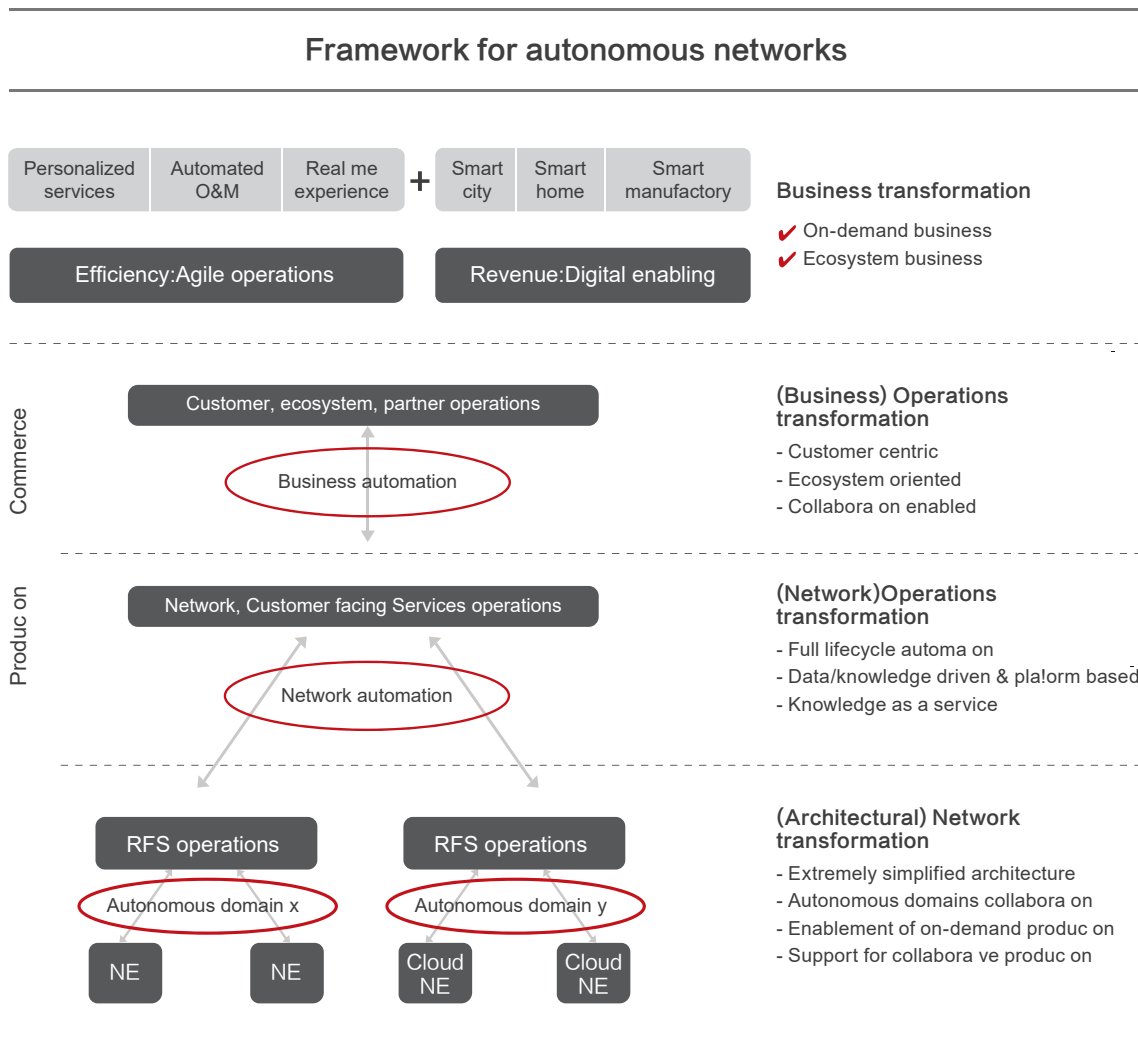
Framework for autonomous networks

Personalized services

Automated O&M

Real me experience

+

Smart city

Smart home

Smart manufactory

Efficiency:Agile operations

Revenue:Digital enabling

Business transformation

✔ On-demand business
✔ Ecosystem business

Commerce

Customer, ecosystem, partner operations

Business automation

(Business) Operations transformation

- Customer centric
- Ecosystem oriented
- Collabora on enabled

Produc on

Network, Customer facing Services operations

Network automation

(Network)Operations transformation

- Full lifecycle automa on
- Data/knowledge driven & pla!orm based
- Knowledge as a service

RFS operations

RFS operations

Autonomous domain x

Autonomous domain y

NE

NE

Cloud NE

Cloud NE

(Architectural) Network transformation

- Extremely simplified architecture
- Autonomous domains collabora on
- Enablement of on-demand produc on
- Support for collabora ve produc on